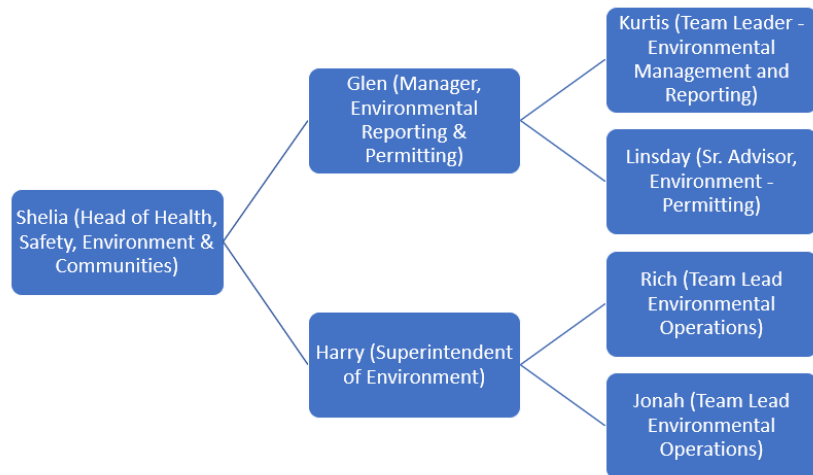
Shelia (Head of Health, Safety, Environment & Communities)

Glen (Manager, Environmental Reporting & Permitting)

Kurtis (Team Leader - Environmental Management and Reporting)

Linsday (Sr. Advisor, Environment - Permitting)

Harry (Superintendent of Environment)

Rich (Team Lead Environmental Operations)

Jonah (Team Lead Environmental Operations)